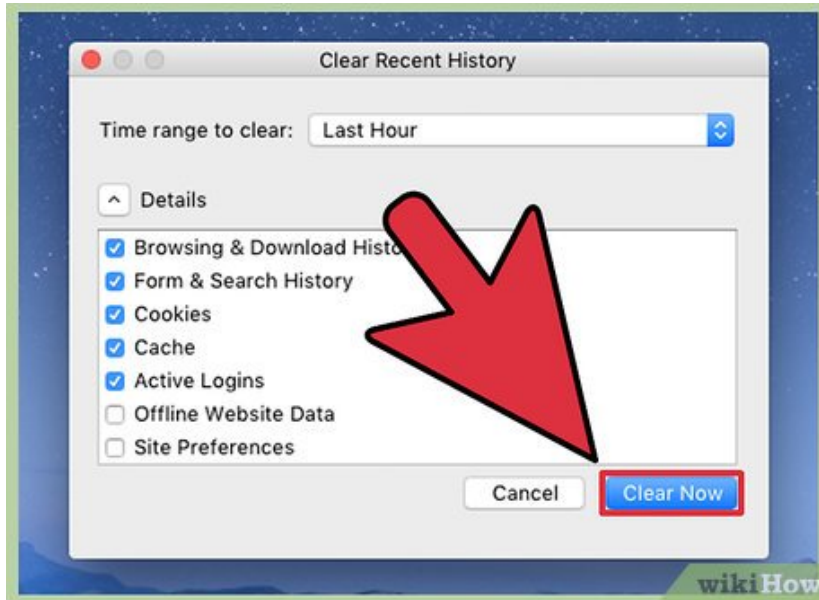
Clear Recent History

Time range to clear: Last Hour

Details

Browsing & Download Histo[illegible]
Form & Search History
Cookies
Cache
Active Logins
Offline Website Data
Site Preferences

Cancel
Clear Now

wikiHow